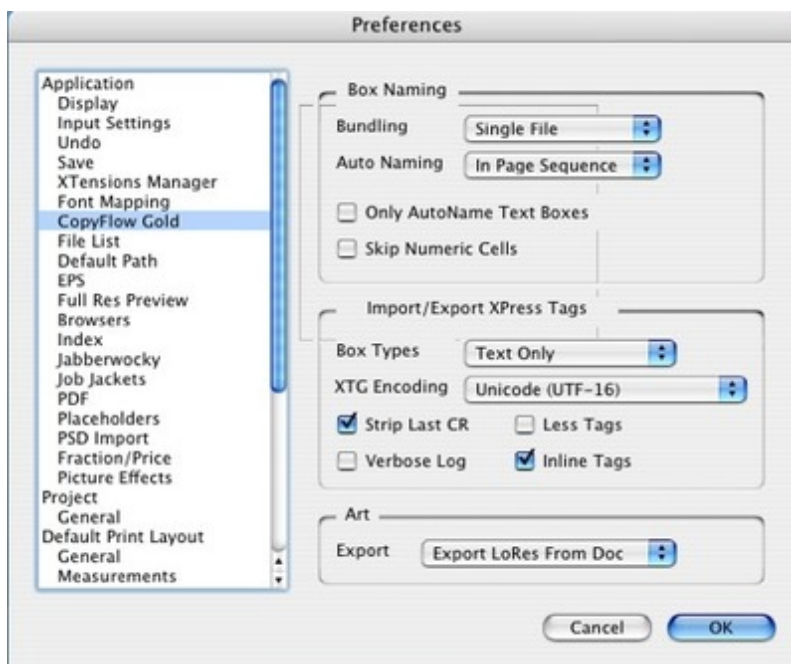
Preferences

Application
Display
Input Settings
Undo
Save
XTensions Manager
Font Mapping
CopyFlow Gold
File List
Default Path
EPS
Full Res Preview
Browsers
Index
Jabberwocky
Job Jackets
PDF
Placeholders
PSD Import
Fraction/Price
Picture Effects
Project
General
Default Print Layout
General
Measurements

Box Naming

Bundling Single File

Auto Naming In Page Sequence

Only AutoName Text Boxes

Skip Numeric Cells

Import/Export XPress Tags

Box Types Text Only

XTG Encoding Unicode (UTF-16)

Strip Last CR Less Tags

Verbose Log Inline Tags

Art

Export Export LoRes From Doc

Cancel OK